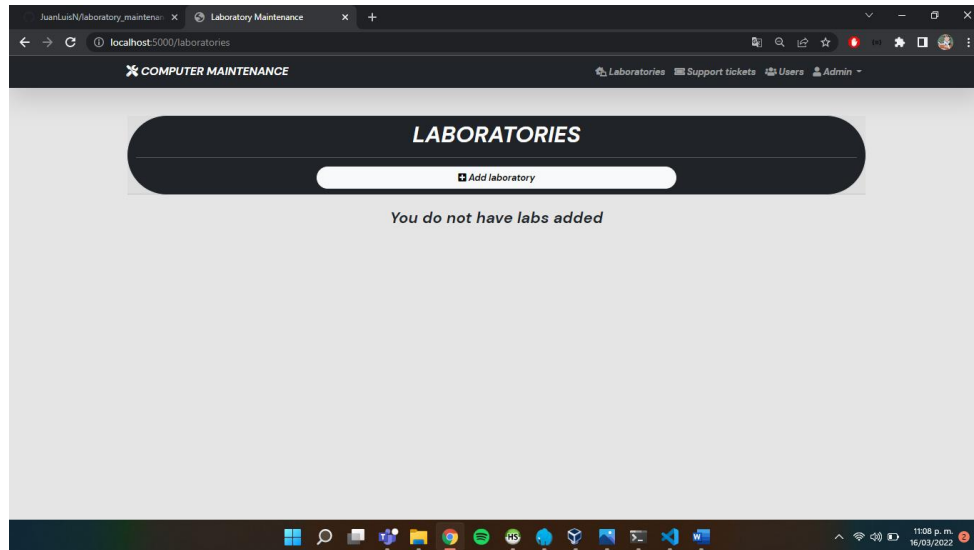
JuanLuisN/laboratory_maintenan ×
Laboratory Maintenance ×
+

localhost:5000/laboratories

COMPUTER MAINTENANCE

Laboratories Support tickets Users Admin

LABORATORIES

Add laboratory

You do not have labs added

11:08 p. m.
16/03/2022